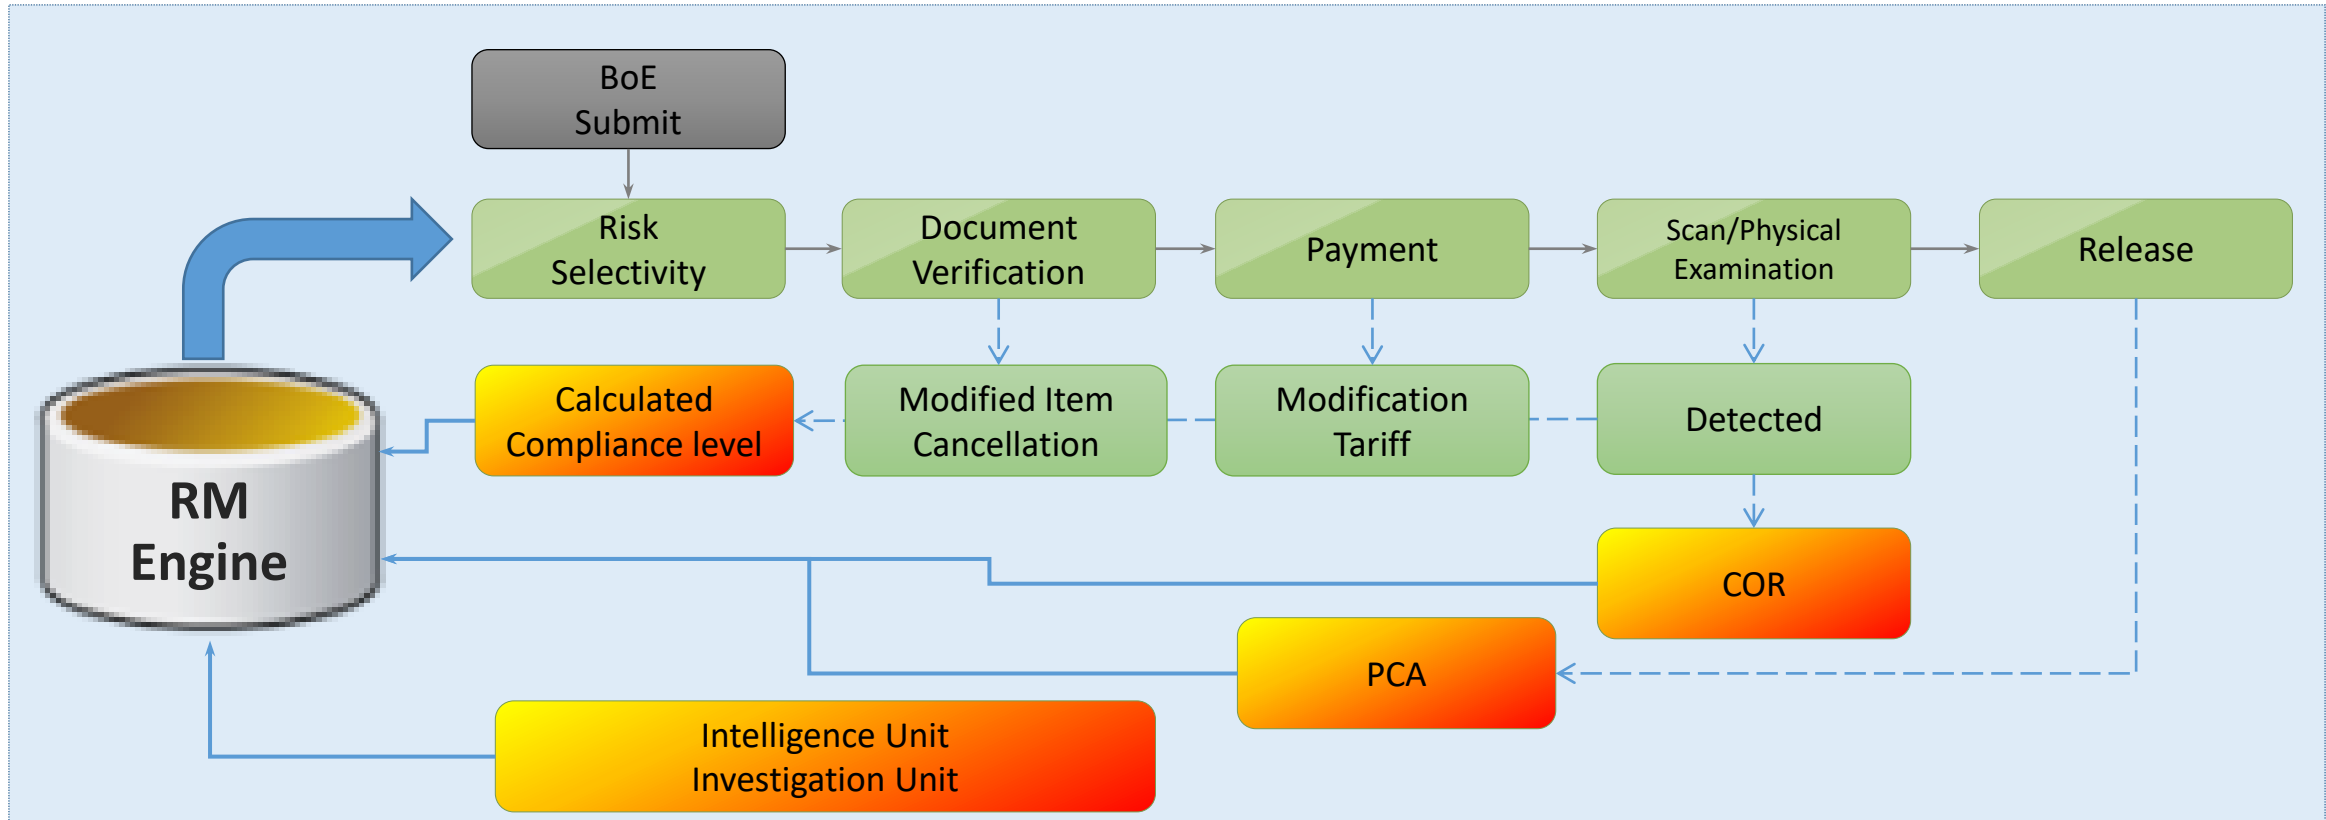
BoE Submit

Risk Selectivity

Document Verification

Payment

Scan/Physical Examination

Release

Calculated Compliance level

Modified Item Cancellation

Modification Tariff

Detected

RM Engine

COR

PCA

Intelligence Unit Investigation Unit